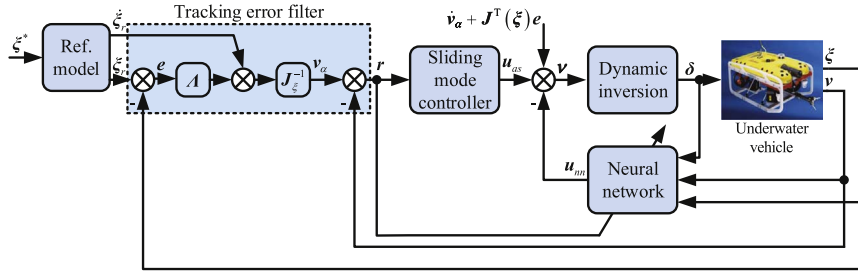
Tracking error filter

$\xi^*$

Ref. model

$\dot{\xi}_r$

$\xi_r$

$e$

$\Lambda$

$J_\xi^{-1}$

$v_\alpha$

-

-

-

$r$

$\dot{v}_\alpha + J^T(\xi)e$

Sliding mode controller

$u_{as}$

$v$

-

Dynamic inversion

$\delta$

Underwater vehicle

$\xi$

$v$

$u_{nn}$

Neural network